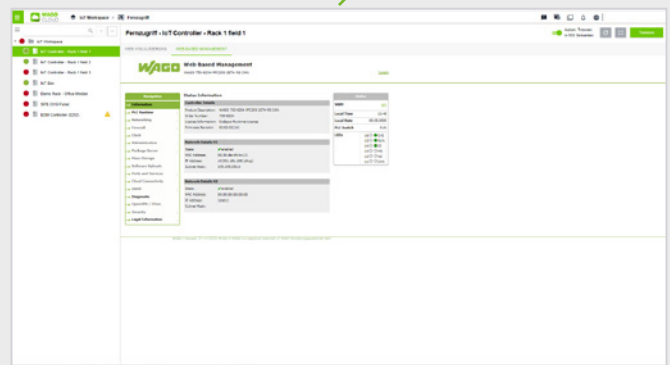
WAGO CLOUD
IoT Workspace
Fernzugriff
Fernzugriff - IoT Controller - Rack 1 field 1
IoT Workspace
IoT Controller - Rack 1 field 1
IoT Controller - Rack 1 field 2
IoT Controller - Rack 1 field 3
IoT Box
Demo Rack - Office Mobile
WTB DIVE Power
BDM Controller (CDC)
WEB VISUALIZATION
WEB BASED MANAGEMENT
Update
WAGO
Web Based Management
Logout
Navigation
Information
PLC Runtime
Networking
Firewall
Clock
Administration
Package Server
Mass Storage
Software Uploads
Ports and Services
Cloud Connectivity
Modbus
Diagnostic
OpenVPN / IPsec
Security
Legal Information
Status Information
Controller Details
Network Details X1
Network Details X2
Status
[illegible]